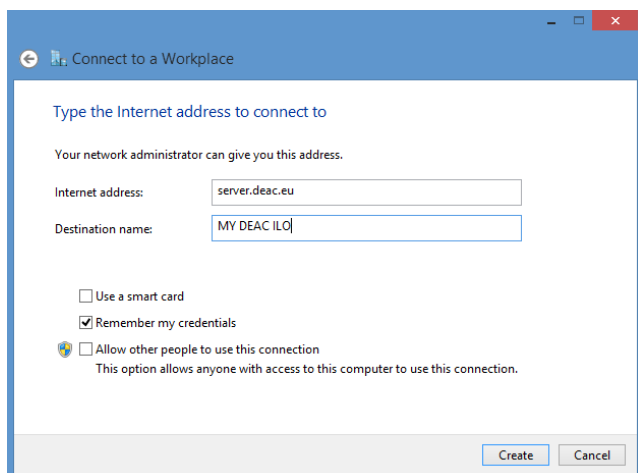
Connect to a Workplace

Type the Internet address to connect to

Your network administrator can give you this address.

Internet address: server.deac.eu

Destination name: MY DEAC ILO

Use a smart card

Remember my credentials

Allow other people to use this connection

This option allows anyone with access to this computer to use this connection.

Create Cancel